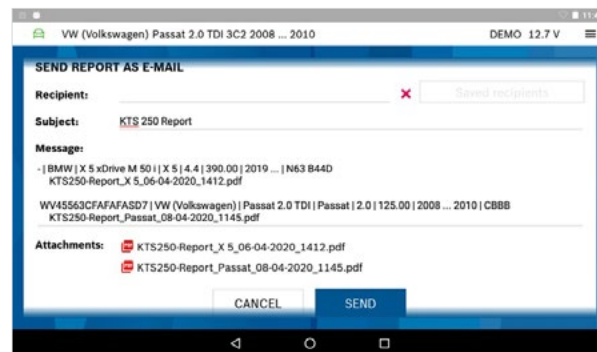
11:4

VW (Volkswagen) Passat 2.0 TDI 3C2 2008 ... 2010

DEMO 12.7 V

SEND REPORT AS E-MAIL

Recipient:

×

Saved recipients

Subject: KTS 250 Report

Message:

- | BMW | X 5 xDrive M 50 i | X 5 | 4.4 | 390.00 | 2019 ... | N63 B44D
KTS250-Report_X 5_06-04-2020_1412.pdf

WV45563CFAFAFASD7 | VW (Volkswagen) | Passat 2.0 TDI | Passat | 2.0 | 125.00 | 2008 ... 2010 | CBBB
KTS250-Report_Passat_08-04-2020_1145.pdf

Attachments: KTS250-Report_X 5_06-04-2020_1412.pdf

KTS250-Report_Passat_08-04-2020_1145.pdf

CANCEL

SEND